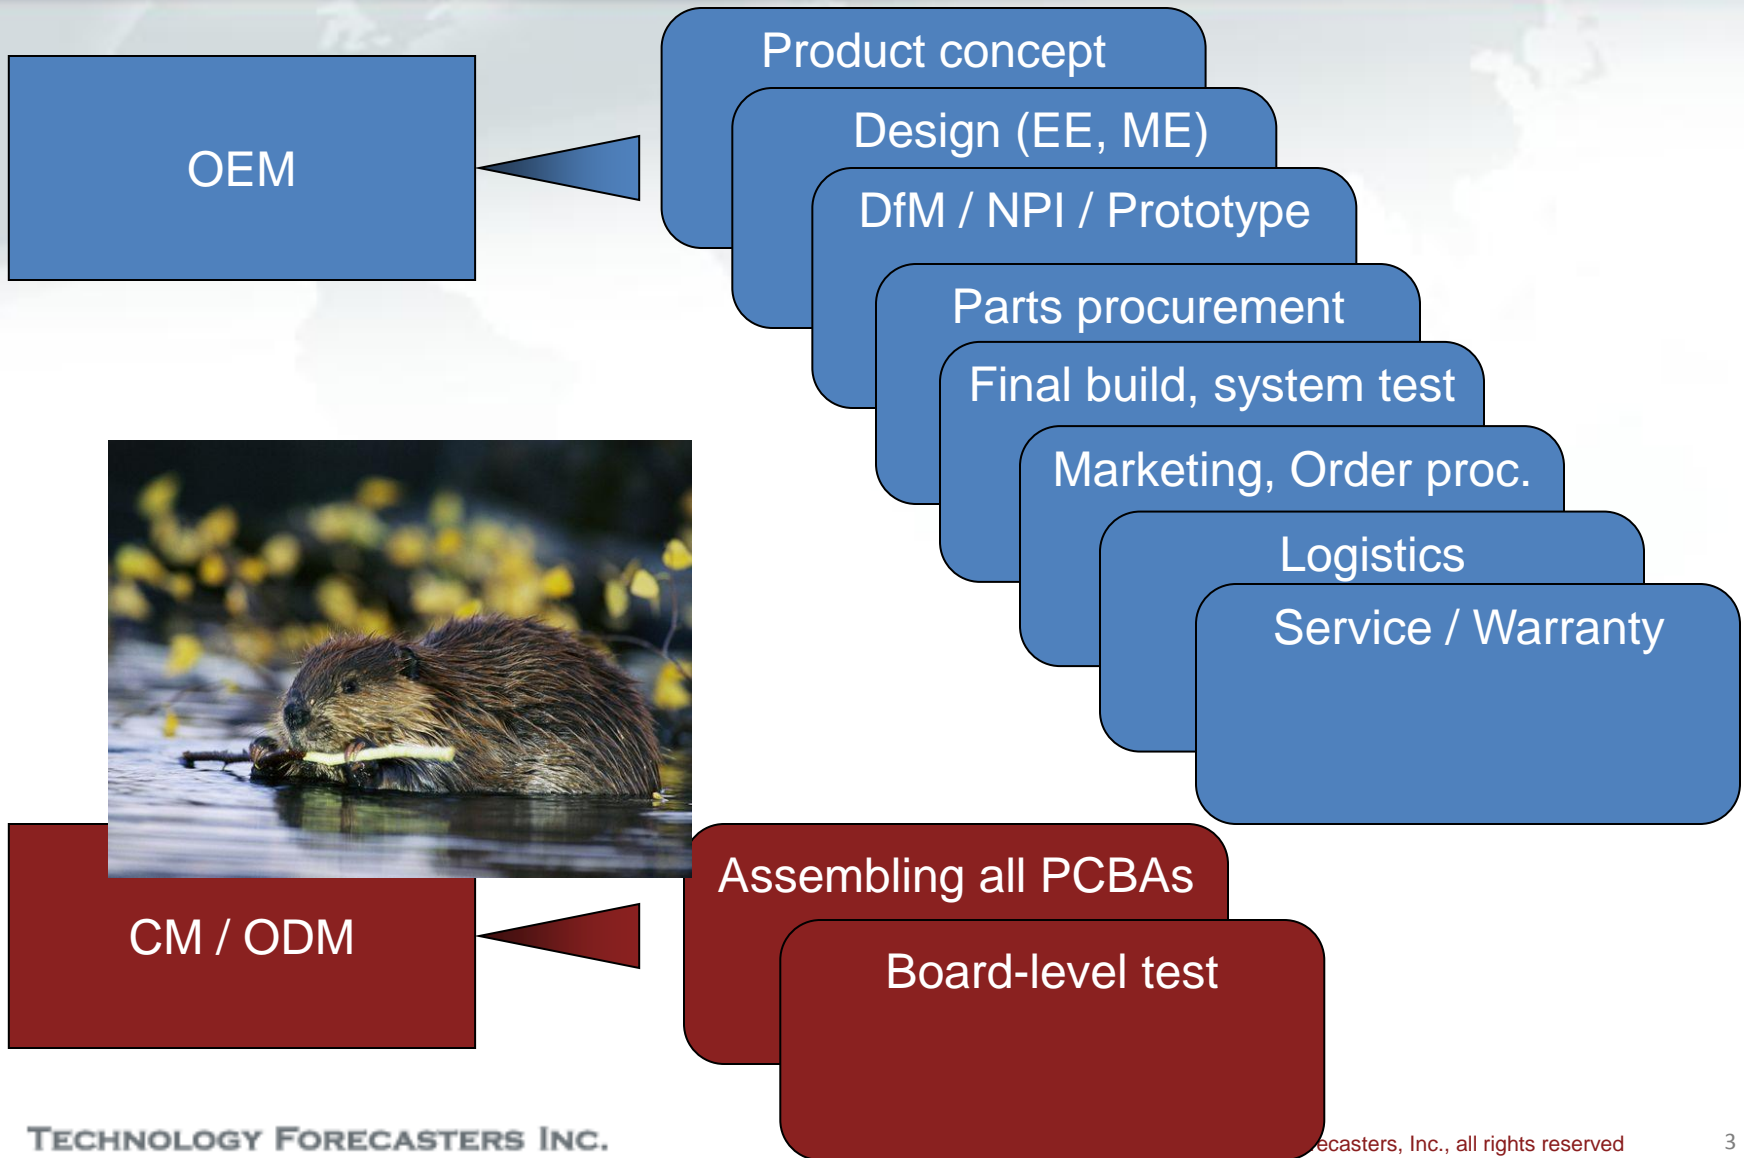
OEM

Product concept

Design (EE, ME)

DfM / NPI / Prototype

Parts procurement

Final build, system test

Marketing, Order proc.

Logistics

Service / Warranty

CM / ODM

Assembling all PCBAs

Board-level test

TECHNOLOGY FORECASTERS INC.

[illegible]ecasters, Inc., all rights reserved

3